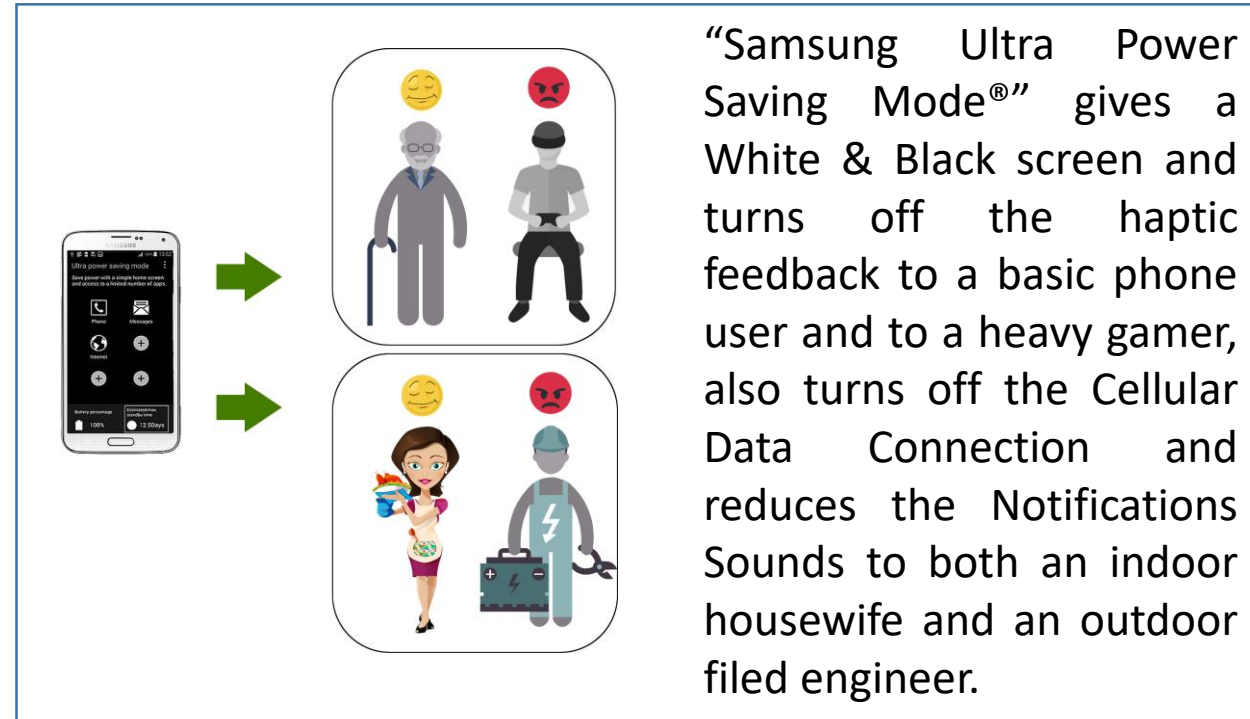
SAMSUNG

Ultra power saving mode

Save power with a simple home screen and access to a limited number of apps.

Phone

Messages

Internet

Battery percentage

100%

Estimated max. standby time

12.50days

“Samsung Ultra Power Saving Mode®” gives a White & Black screen and turns off the haptic feedback to a basic phone user and to a heavy gamer, also turns off the Cellular Data Connection and reduces the Notifications Sounds to both an indoor housewife and an outdoor filed engineer.